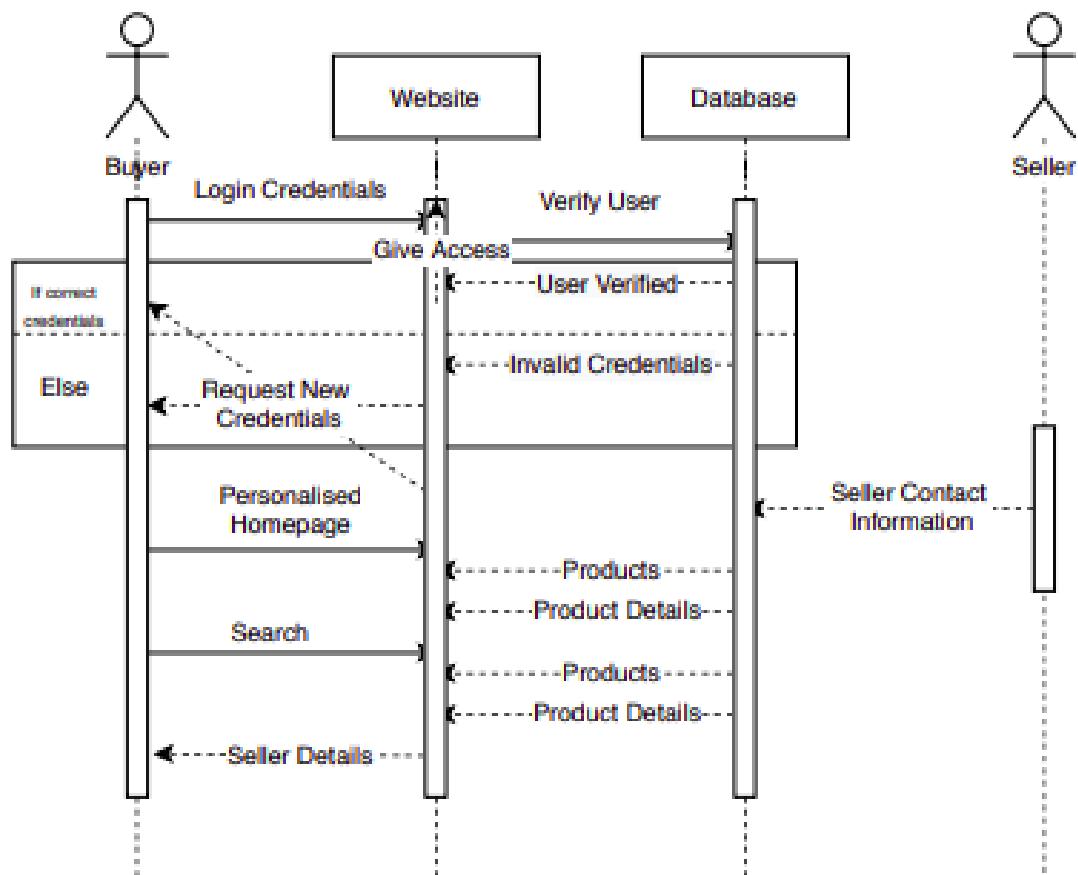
Website

Database

Buyer

Seller

Login Credentials

Verify User

Give Access

If correct credentials

User Verified

Invalid Credentials

Else

Request New Credentials

Personalised Homepage

Seller Contact Information

Products

Product Details

Search

Products

Product Details

Seller Details